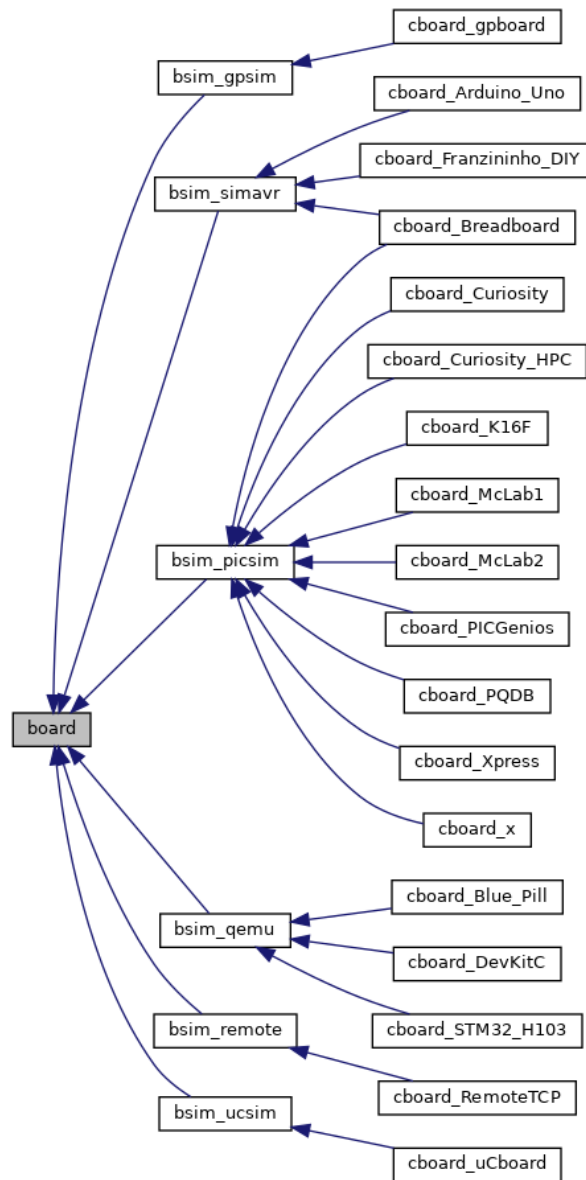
cboard_gpboard
bsim_gpsim
cboard_Arduino_Uno
cboard_Franzininho_DIY
bsim_simavr
cboard_Breadboard
cboard_Curiosity
cboard_Curiosity_HPC
cboard_K16F
cboard_McLab1
bsim_picsim
cboard_McLab2
cboard_PICGenios
cboard_PQDB
board
cboard_Xpress
cboard_x
cboard_Blue_Pill
bsim_qemu
cboard_DevKitC
cboard_STM32_H103
bsim_remote
cboard_RemoteTCP
bsim_ucsim
cboard_uCboard